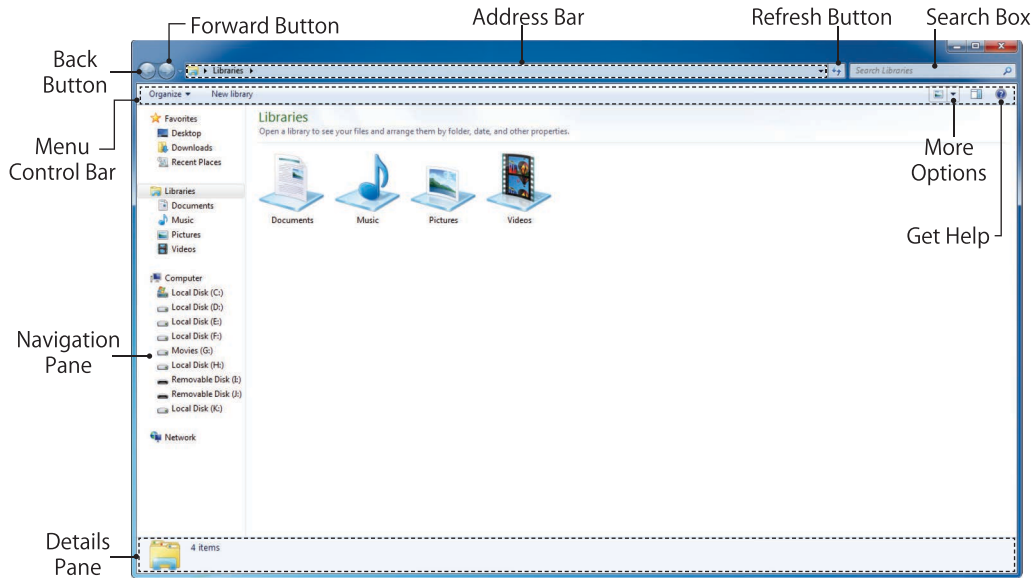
Forward Button
Address Bar
Refresh Button
Search Box
Back Button
Libraries
Search Libraries
Organize
New library
Menu Control Bar
Favorites
Desktop
Downloads
Recent Places
Libraries
Open a library to see your files and arrange them by folder, date, and other properties.
More Options
Documents
Music
Pictures
Videos
Libraries
Documents
Music
Pictures
Videos
Get Help
Computer
Local Disk (C:)
Local Disk (D:)
Local Disk (E:)
Local Disk (F:)
Navigation Pane
Movies (G:)
Local Disk (H:)
Removable Disk (I:)
Removable Disk (J:)
Local Disk (K:)
Network
Details Pane
4 items